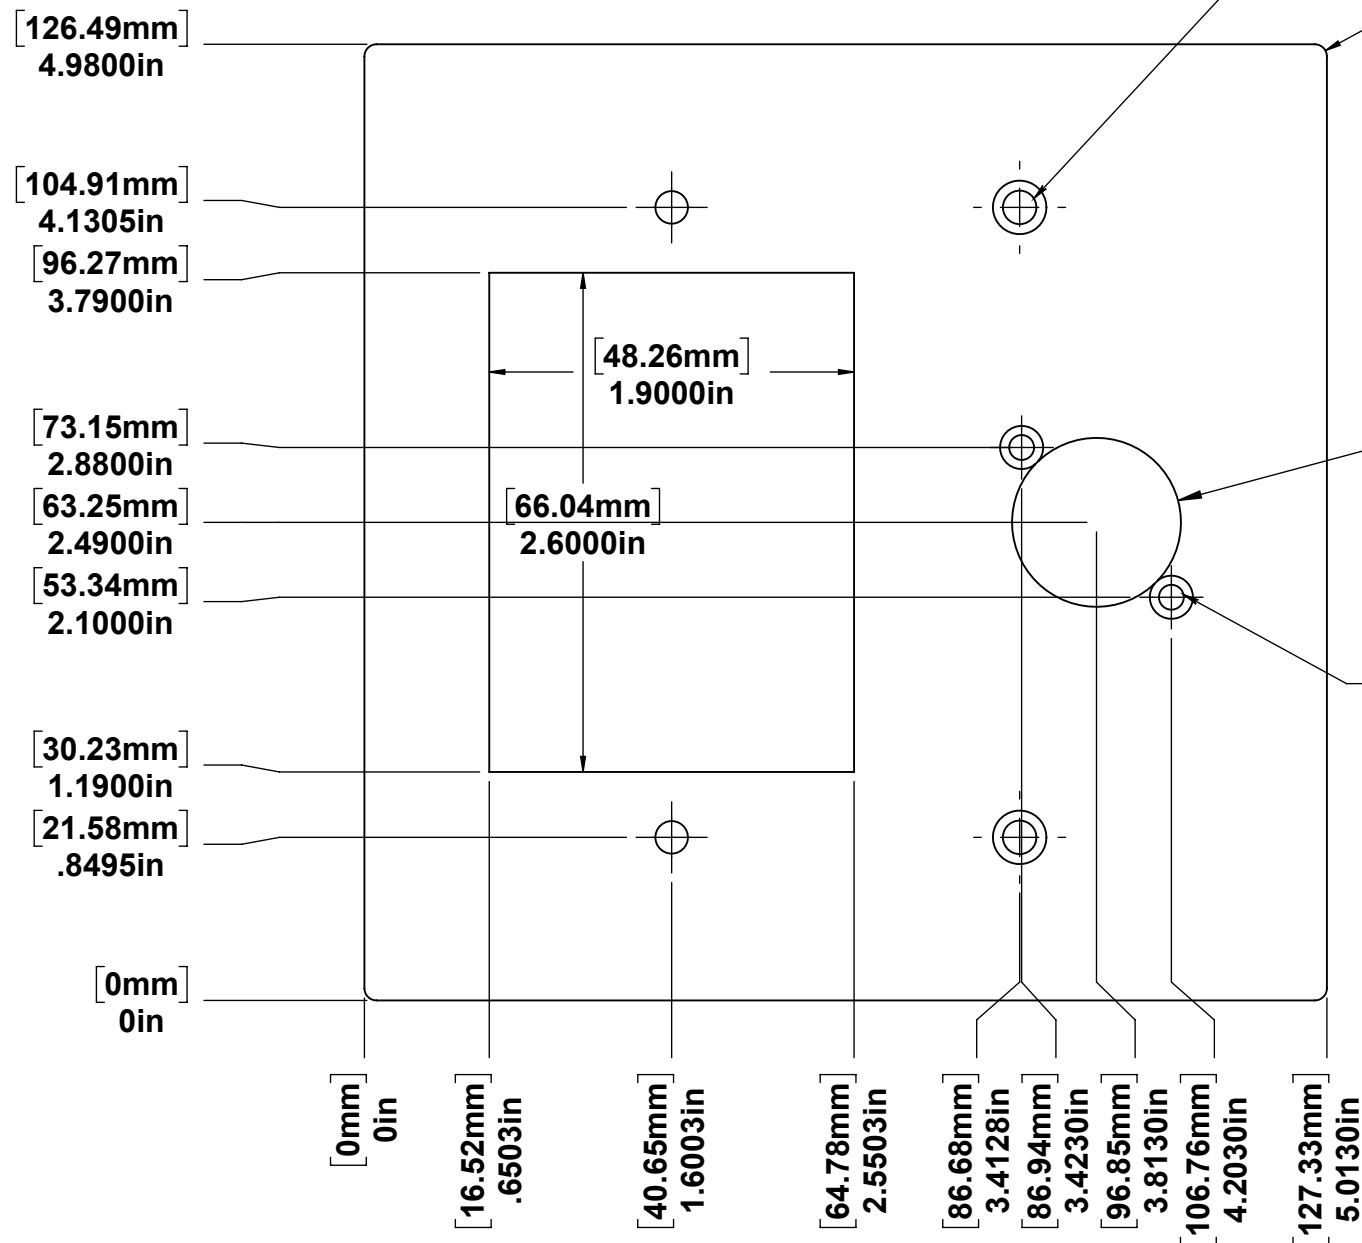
[126.49mm]
4.9800in

[104.91mm]
4.1305in

[96.27mm]
3.7900in

[48.26mm]
1.9000in

[73.15mm]
2.8800in

[63.25mm]
2.4900in

[66.04mm]
2.6000in

[53.34mm]
2.1000in

[30.23mm]
1.1900in

[21.58mm]
.8495in

[0mm]
0in

[0mm]
0in

[16.52mm]
.6503in

[40.65mm]
1.6003in

[64.78mm]
2.5503in

[86.68mm]
3.4128in

[86.94mm]
3.4230in

[96.85mm]
3.8130in

[106.76mm]
4.2030in

[127.33mm]
5.0130in